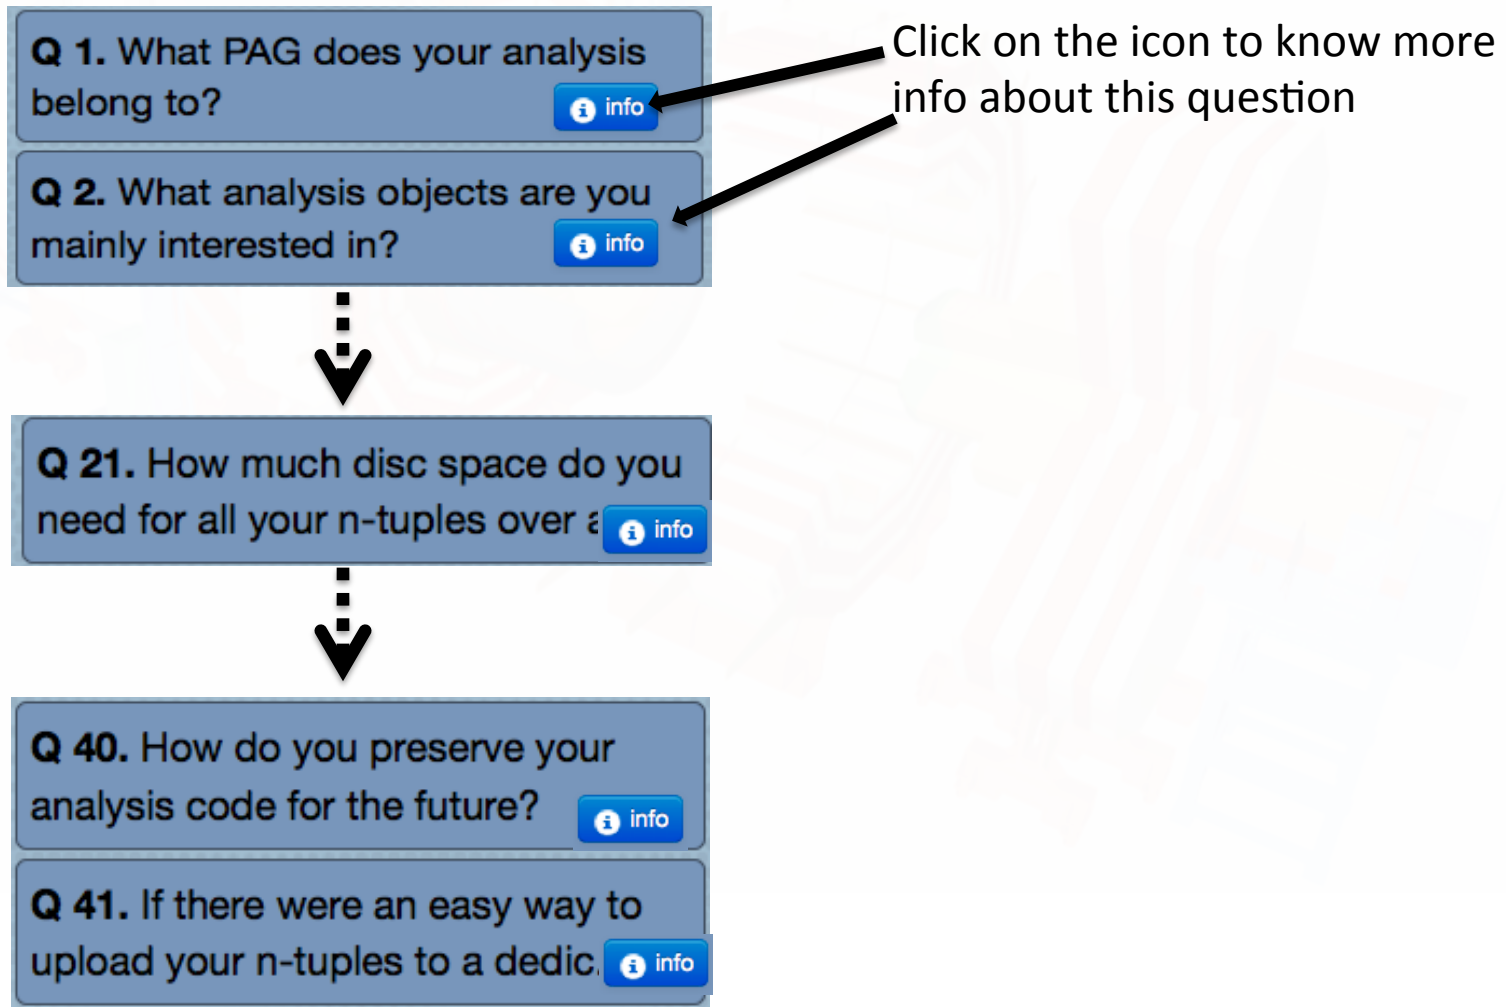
Q 1. What PAG does your analysis belong to? info

Q 2. What analysis objects are you mainly interested in? info

Click on the icon to know more info about this question

Q 21. How much disc space do you need for all your n-tuples over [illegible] info

Q 40. How do you preserve your analysis code for the future? info

Q 41. If there were an easy way to upload your n-tuples to a dedic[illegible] info